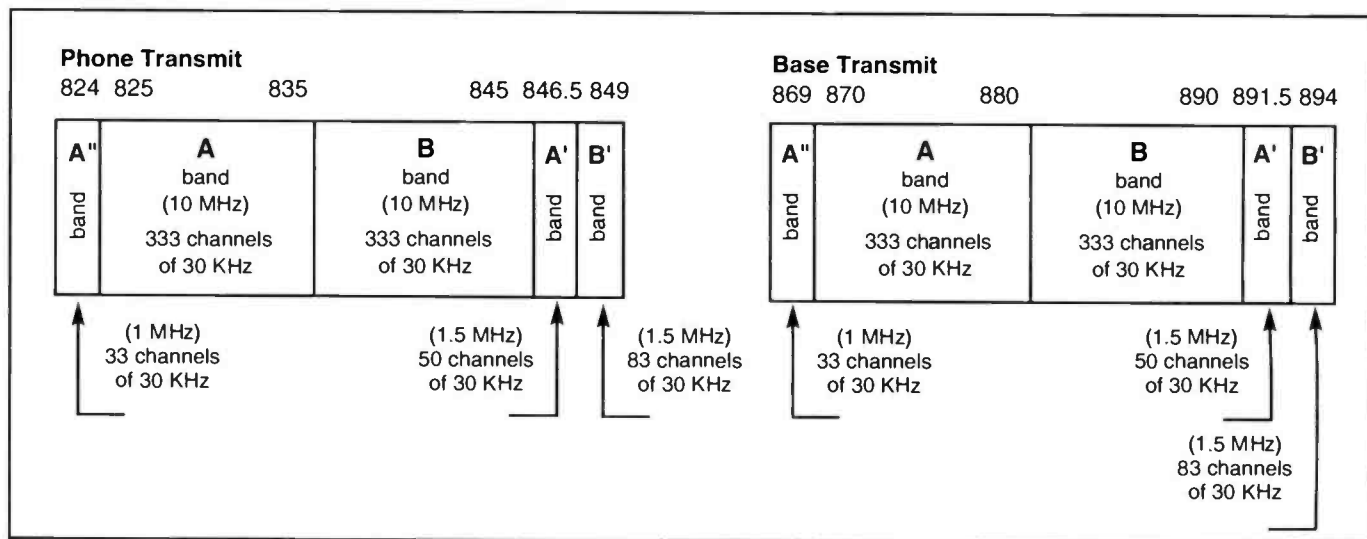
Phone Transmit

824 825 835 845 846.5 849

A"
band

A
band
(10 MHz)
333 channels
of 30 KHz

B
band
(10 MHz)
333 channels
of 30 KHz

A'
band

B'
band

(1 MHz)
33 channels
of 30 KHz

(1.5 MHz)
50 channels
of 30 KHz

(1.5 MHz)
83 channels
of 30 KHz

Base Transmit

869 870 880 890 891.5 894

A"
band

A
band
(10 MHz)
333 channels
of 30 KHz

B
band
(10 MHz)
333 channels
of 30 KHz

A'
band

B'
band

(1 MHz)
33 channels
of 30 KHz

(1.5 MHz)
50 channels
of 30 KHz

(1.5 MHz)
83 channels
of 30 KHz